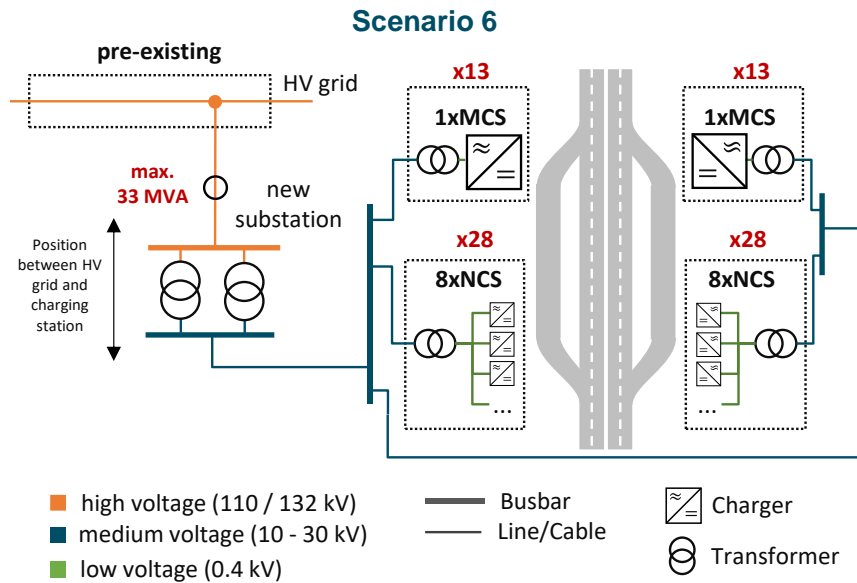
Scenario 6

pre-existing

HV grid

max. 33 MVA

new substation

Position between HV grid and charging station

x13

1xMCS

x28

8xNCS

...

x13

1xMCS

x28

8xNCS

...

high voltage (110 / 132 kV)

medium voltage (10 - 30 kV)

low voltage (0.4 kV)

Busbar

Line/Cable

Charger

Transformer